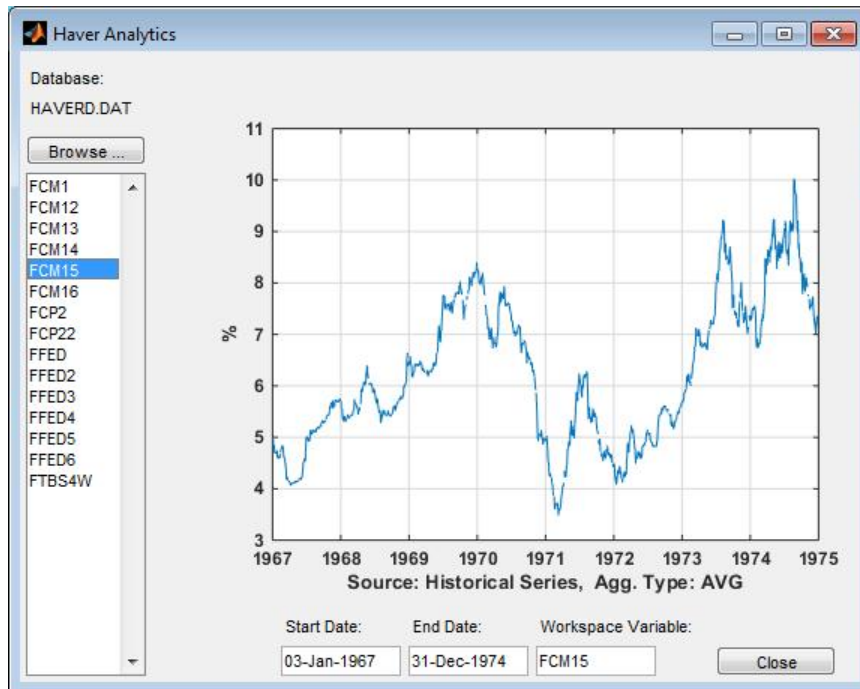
Haver Analytics

Database:

HAVERD.DAT

Browse ...

FCM1
FCM12
FCM13
FCM14
FCM15
FCM16
FCP2
FCP22
FFED
FFED2
FFED3
FFED4
FFED5
FFED6
FTBS4W

11
10
9
8
7
6
5
4
3

%

1967 1968 1969 1970 1971 1972 1973 1974 1975

Source: Historical Series, Agg. Type: AVG

Start Date: 03-Jan-1967

End Date: 31-Dec-1974

Workspace Variable: FCM15

Close